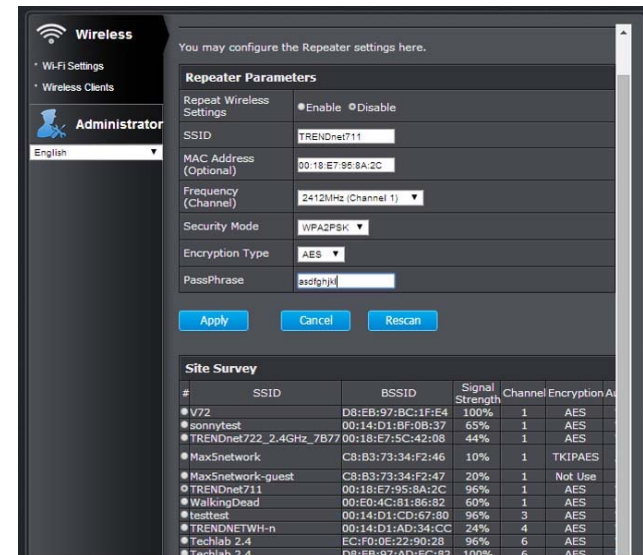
Wireless
Wi-Fi Settings
Wireless Clients
Administrator
English

You may configure the Repeater settings here.

Repeater Parameters

| | |
|---|---|
| Repeat Wireless Settings | Enable Disable |
| SSID | TRENDnet711 |
| MAC Address (Optional) | 00:18:E7:95:8A:2C |
| Frequency (Channel) | 2412MHz (Channel 1) |
| Security Mode | WPA2PSK |
| Encryption Type | AES |
| PassPhrase | asdfghjkl |

Apply Cancel Rescan

Site Survey

| # | SSID | BSSID | Signal Strength | Channel | Encryption | A |
|---|---|---|---|---|---|---|
| | V72 | D8:EB:97:BC:1F:E4 | 100% | 1 | AES | |
| | sonnytest | 00:14:D1:BF:0B:37 | 65% | 1 | AES | |
| | TRENDnet722_2.4GHz_7B77 | 00:18:E7:5C:42:08 | 44% | 1 | AES | |
| | MaxSnetwork | C8:B3:73:34:F2:46 | 10% | 1 | TKIPAES | |
| | MaxSnetwork-guest | C8:B3:73:34:F2:47 | 20% | 1 | Not Use | |
| | TRENDnet711 | 00:18:E7:95:8A:2C | 96% | 1 | AES | |
| | WalkingDead | 00:E0:4C:81:86:82 | 60% | 1 | AES | |
| | testtest | 00:14:D1:CD:67:80 | 96% | 3 | AES | |
| | TRENDNETWH-n | 00:14:D1:AD:34:CC | 24% | 4 | AES | |
| | Techlab 2.4 | EC:F0:0E:22:90:28 | 96% | 6 | AES | |
| | Techlab 2.4 | D8:EB:97:AD:EC:82 | 100% | 6 | AES | |